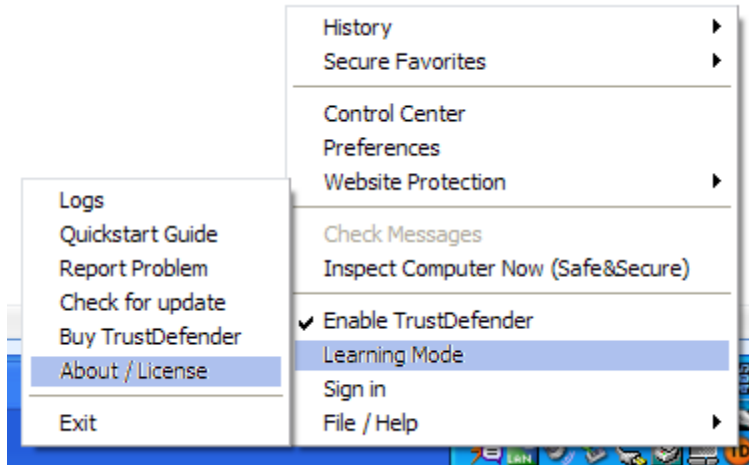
History
Secure Favorites

Control Center
Preferences
Website Protection

Check Messages
Inspect Computer Now (Safe&Secure)

Enable TrustDefender
Learning Mode
Sign in
File / Help

Logs
Quickstart Guide
Report Problem
Check for update
Buy TrustDefender
About / License

Exit